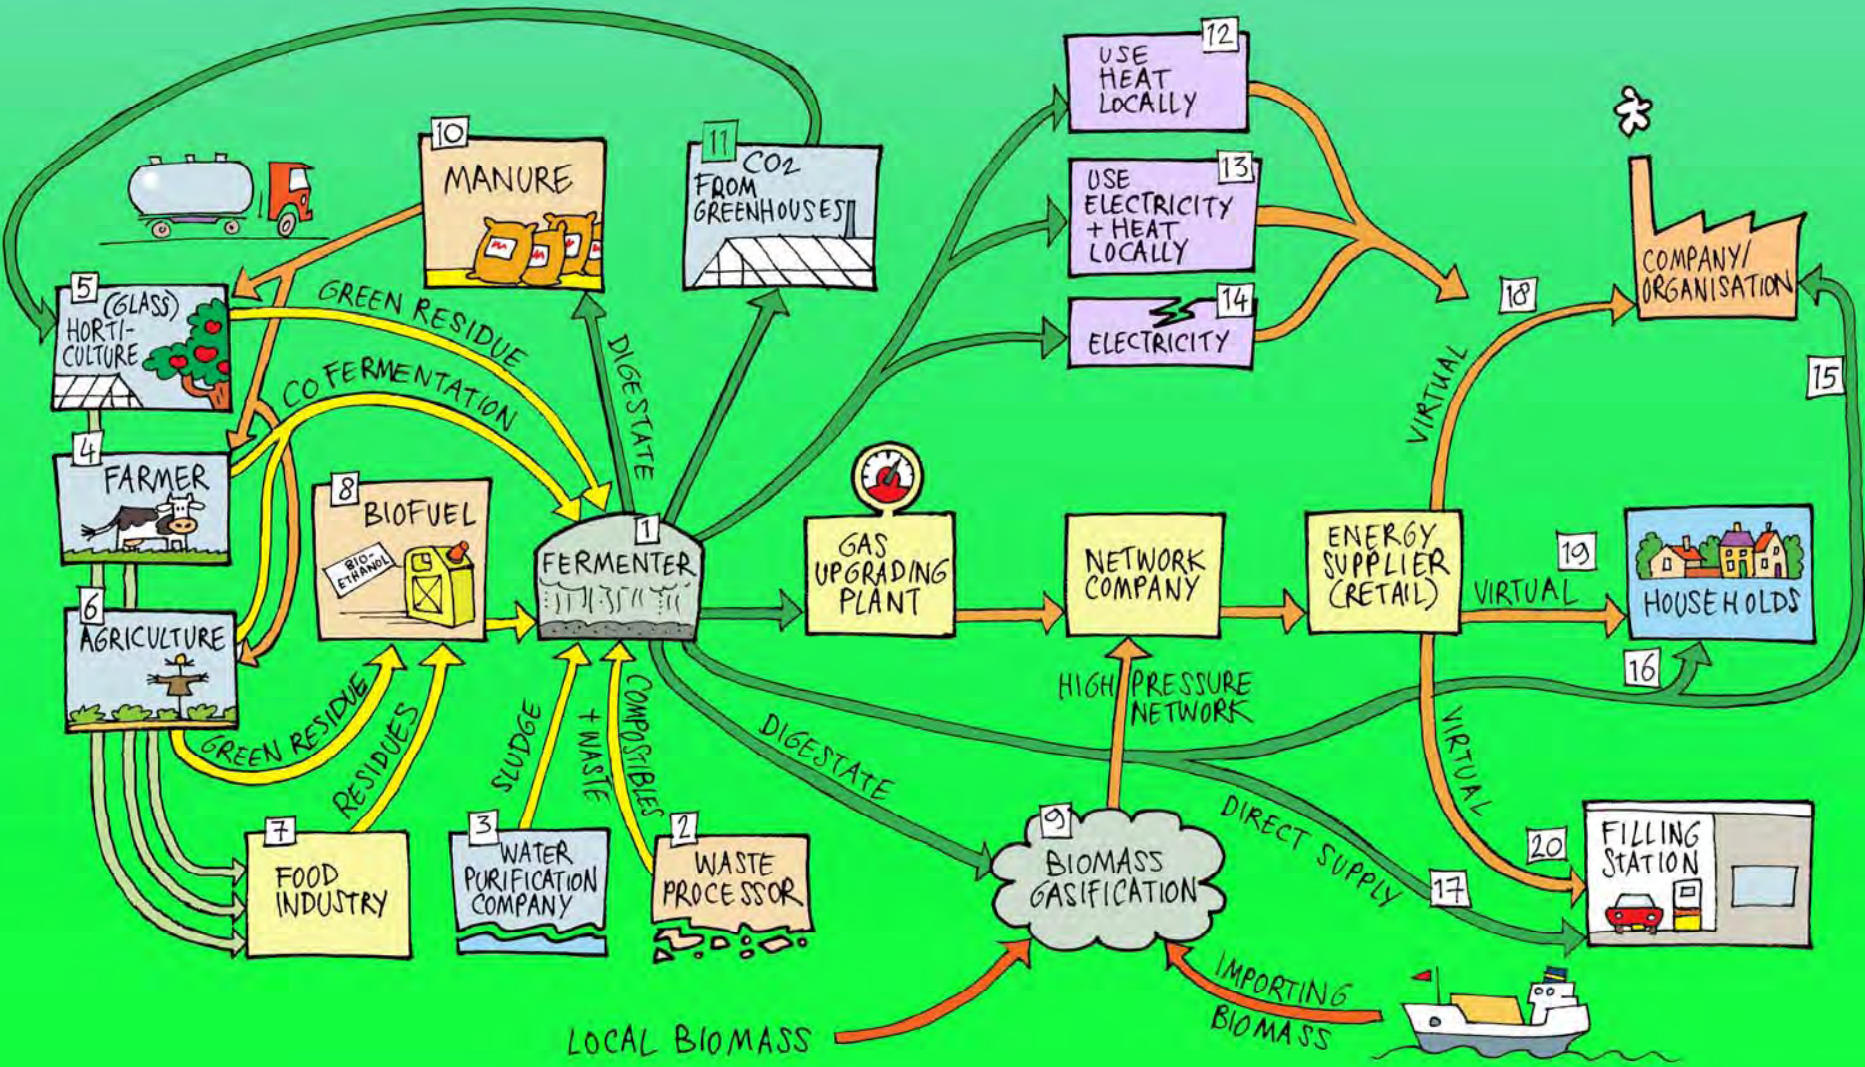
10 MANURE

11 $CO_2$ FROM GREENHOUSES

12 USE HEAT LOCALLY

13 USE ELECTRICITY + HEAT LOCALLY

14 ELECTRICITY

COMPANY/ ORGANISATION

5 (GLASS) HORTICULTURE

GREEN RESIDUE

COFERMENTATION

DIGESTATE

4 FARMER

8 BIOFUEL

BIO-ETHANOL

1 FERMENTER

GAS UPGRADING PLANT

NETWORK COMPANY

ENERGY SUPPLIER (RETAIL)

18

VIRTUAL

15

19

VIRTUAL

HOUSEHOLDS

6 AGRICULTURE

GREEN RESIDUE

RESIDUES

SLUDGE

+ WASTE

COMPOSTIBLES

HIGH PRESSURE NETWORK

16

DIGESTATE

VIRTUAL

DIRECT SUPPLY

7 FOOD INDUSTRY

3 WATER PURIFICATION COMPANY

2 WASTE PROCESSOR

9 BIOMASS GASIFICATION

17

20 FILLING STATION

IMPORTING BIOMASS

LOCAL BIOMASS